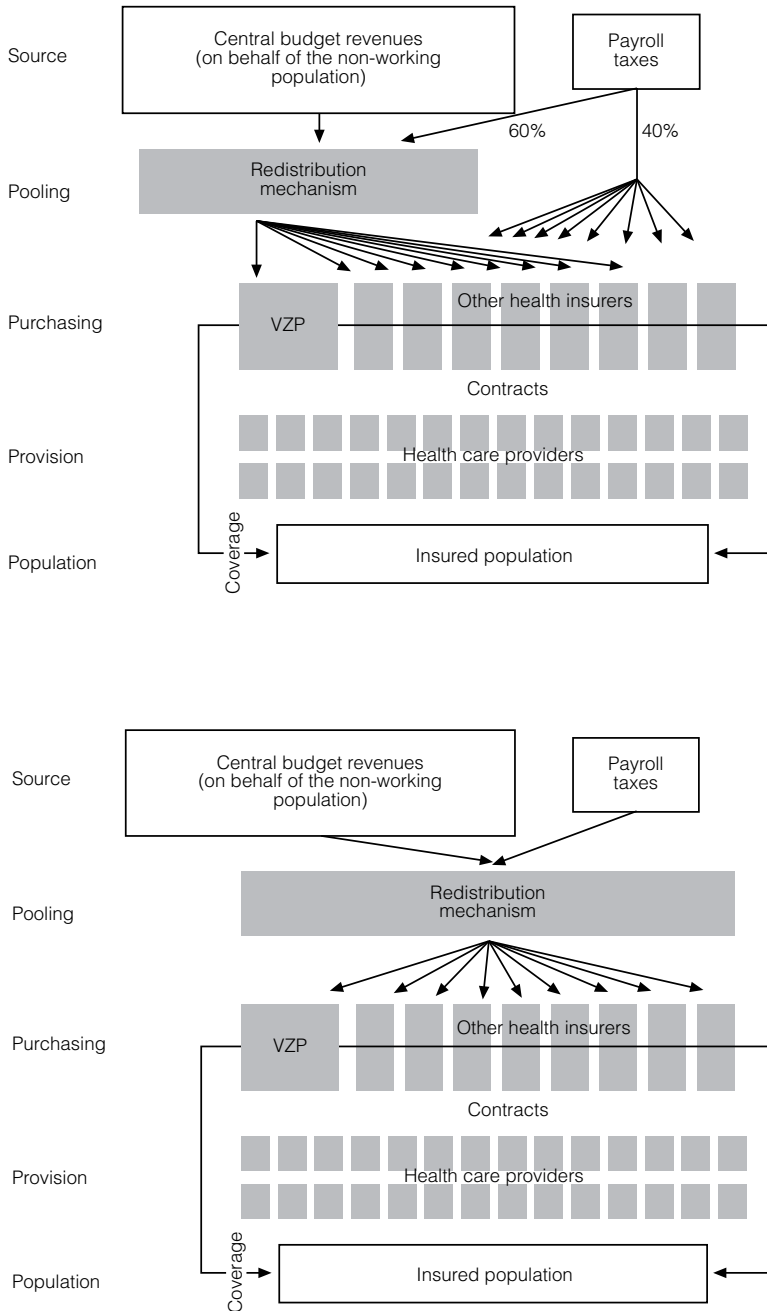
Source

Central budget revenues (on behalf of the non-working population)

Payroll taxes

60%

40%

Pooling

Redistribution mechanism

Purchasing

VZP

Other health insurers

Contracts

Provision

Health care providers

Population

Coverage

Insured population

Source

Central budget revenues (on behalf of the non-working population)

Payroll taxes

Pooling

Redistribution mechanism

Purchasing

VZP

Other health insurers

Contracts

Provision

Health care providers

Population

Coverage

Insured population